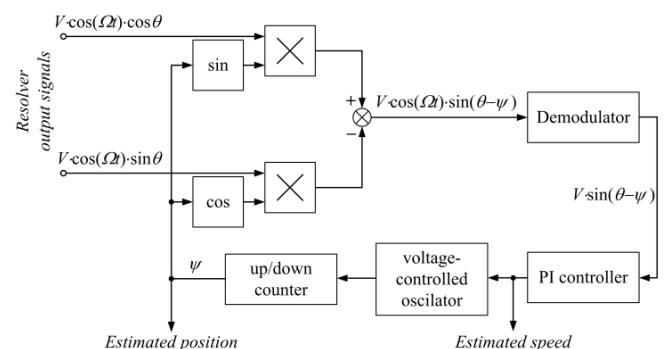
Resolver output signals

$V \cdot \cos(\Omega t) \cdot \cos\theta$

sin

$V \cdot \cos(\Omega t) \cdot \sin\theta$

cos

+

−

$V \cdot \cos(\Omega t) \cdot \sin(\theta - \psi)$

Demodulator

$V \cdot \sin(\theta - \psi)$

PI controller

voltage-controlled oscilator

up/down counter

$\psi$

Estimated position

Estimated speed